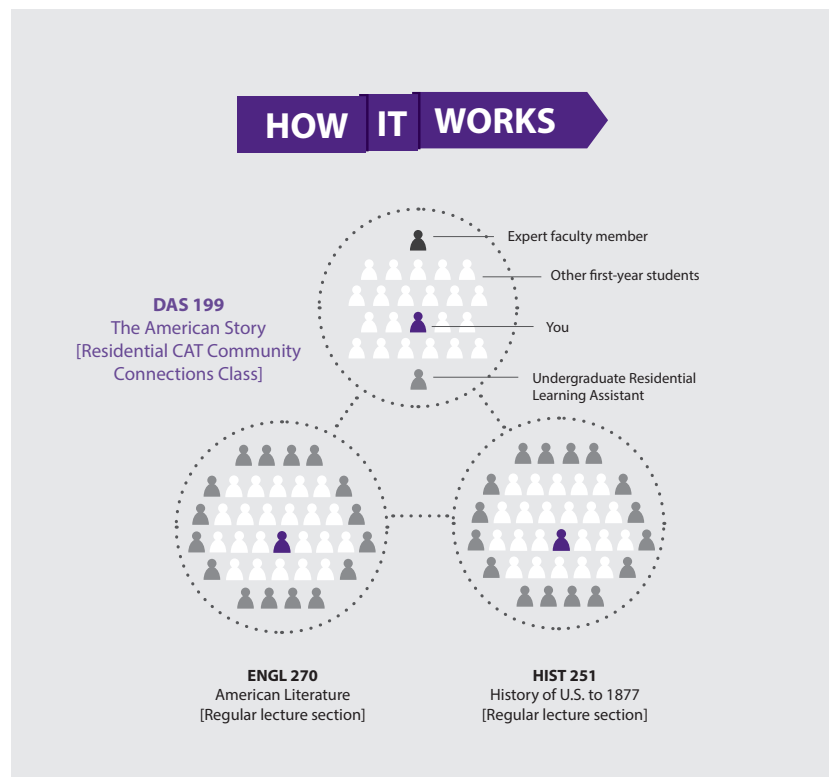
HOW IT WORKS

Expert faculty member

Other first-year students

You

Undergraduate Residential Learning Assistant

DAS 199
The American Story
[Residential CAT Community Connections Class]

ENGL 270
American Literature
[Regular lecture section]

HIST 251
History of U.S. to 1877
[Regular lecture section]